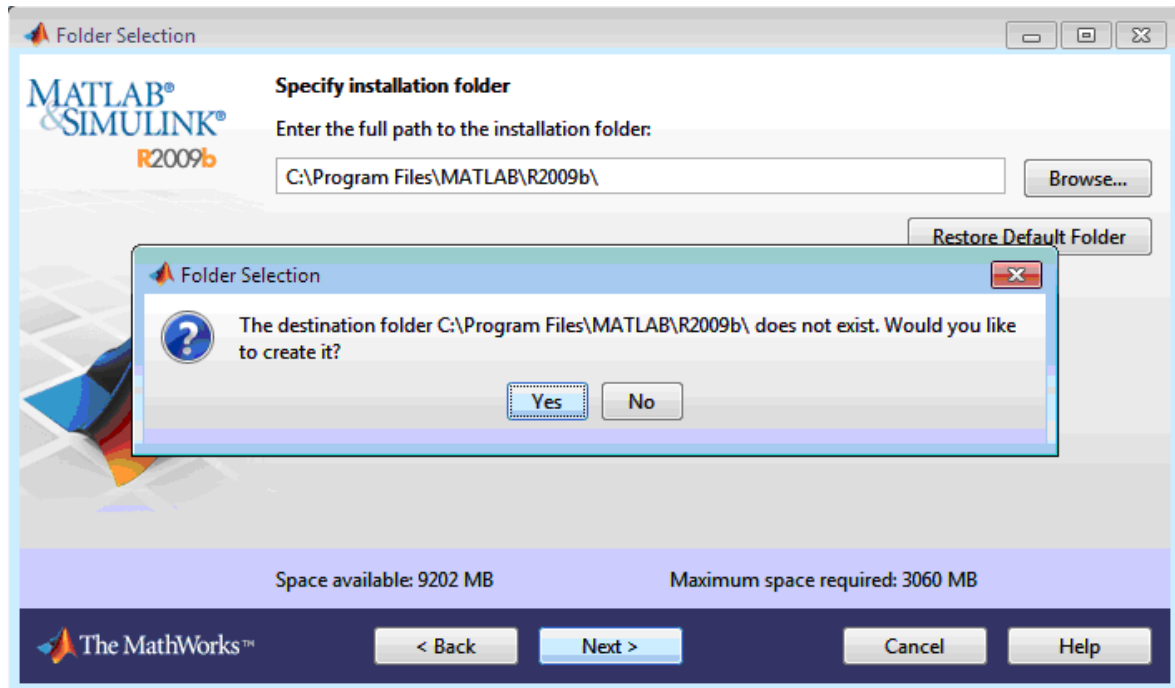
Folder Selection

MATLAB®
&SIMULINK®
R2009b

Specify installation folder

Enter the full path to the installation folder:

C:\Program Files\MATLAB\R2009b\

Browse...

Restore Default Folder

Folder Selection

The destination folder C:\Program Files\MATLAB\R2009b\ does not exist. Would you like to create it?

Yes

No

Space available: 9202 MB

Maximum space required: 3060 MB

The MathWorks™

< Back

Next >

Cancel

Help